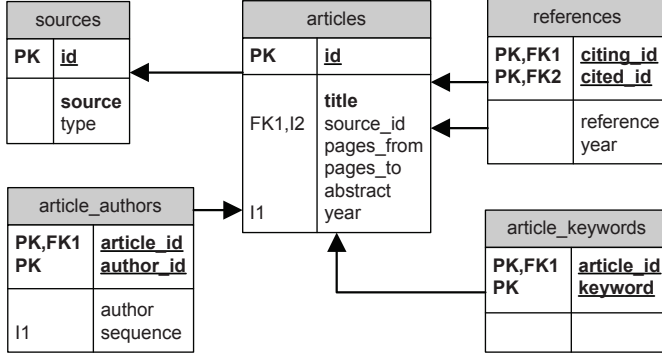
sources

| PK | id |
|---|---|
| | source<br>type |

articles

| PK | id |
|---|---|
| FK1,I2<br><br><br><br>I1 | title<br>source_id<br>pages_from<br>pages_to<br>abstract<br>year |

references

| PK,FK1<br>PK,FK2 | citing_id<br>cited_id |
|---|---|
| | reference<br>year |

article_authors

| PK,FK1<br>PK | article_id<br>author_id |
|---|---|
| <br>I1 | author<br>sequence |

article_keywords

| PK,FK1<br>PK | article_id<br>keyword |
|---|---|
| | |